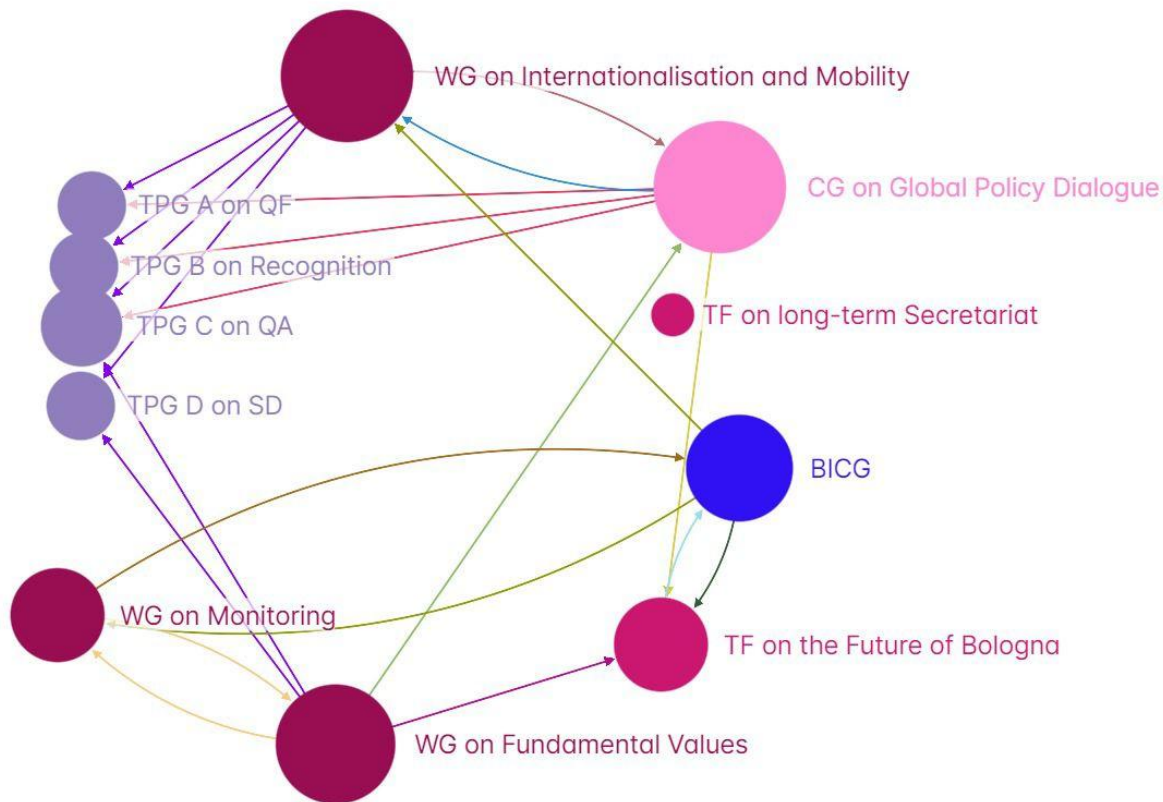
WG on Internationalisation and Mobility

CG on Global Policy Dialogue

TPG A on QF

TPG B on Recognition

TPG C on QA

TF on long-term Secretariat

TPG D on SD

BICG

WG on Monitoring

TF on the Future of Bologna

WG on Fundamental Values